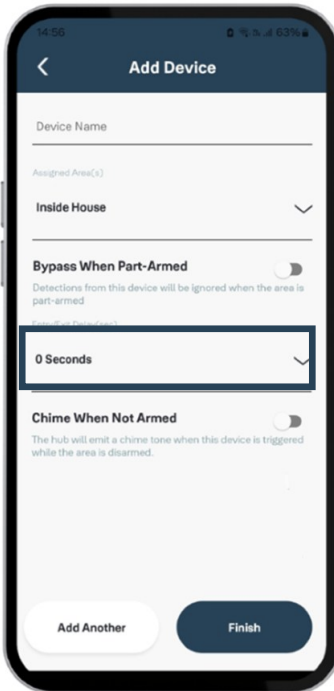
14:56

63%

Add Device

Device Name

Assigned Area(s)

Inside House

Bypass When Part-Armed

Detections from this device will be ignored when the area is part-armed

Entry/Exit Delay (sec)

0 Seconds

Chime When Not Armed

The hub will emit a chime tone when this device is triggered while the area is disarmed.

Add Another

Finish